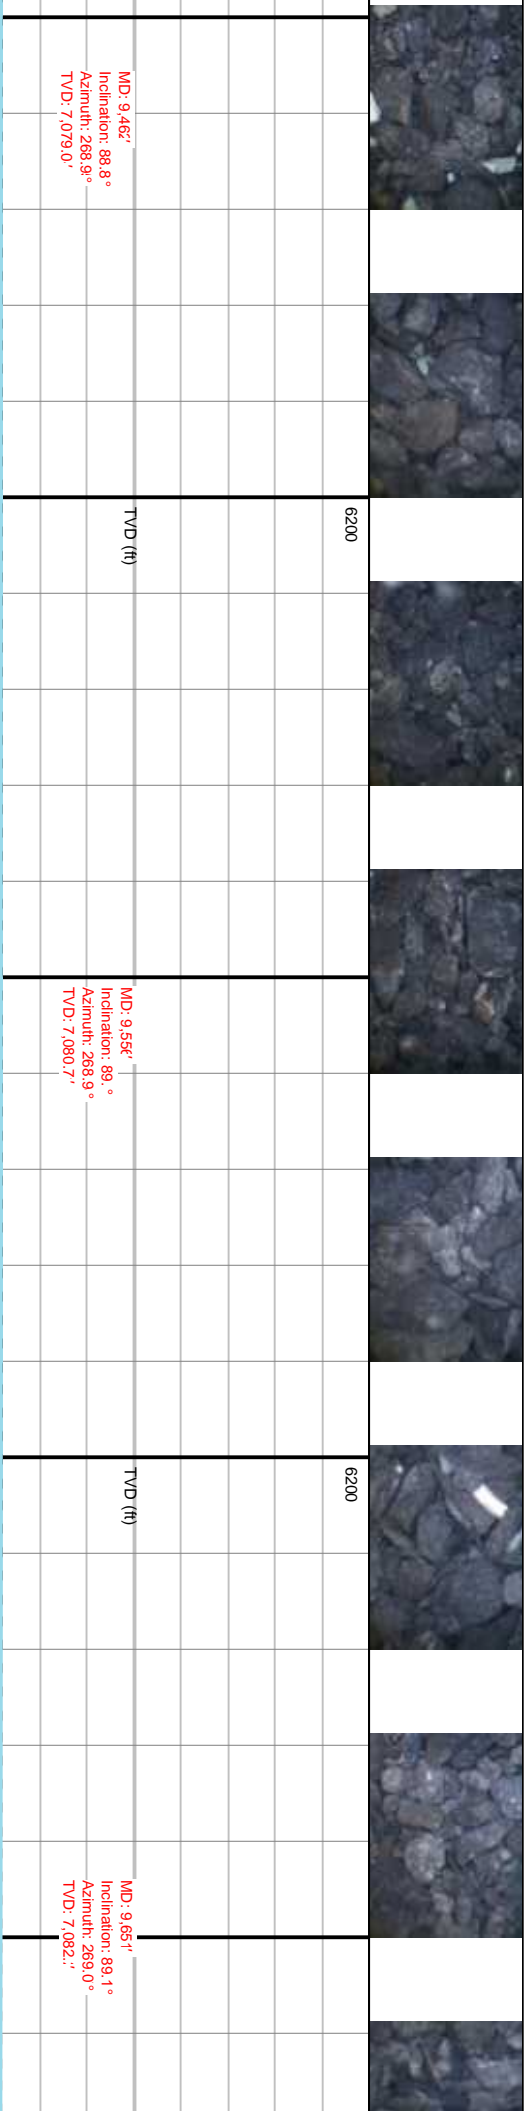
MD: 9,462'
Inclination: 88.8°
Azimuth: 268.9°
TVD: 7,079.0'

TVD (ft)
6200

MD: 9,556'
Inclination: 89.°
Azimuth: 268.9°
TVD: 7,080.7'

TVD (ft)
6200

MD: 9,651'
Inclination: 89.1°
Azimuth: 269.0°
TVD: 7,082.:'